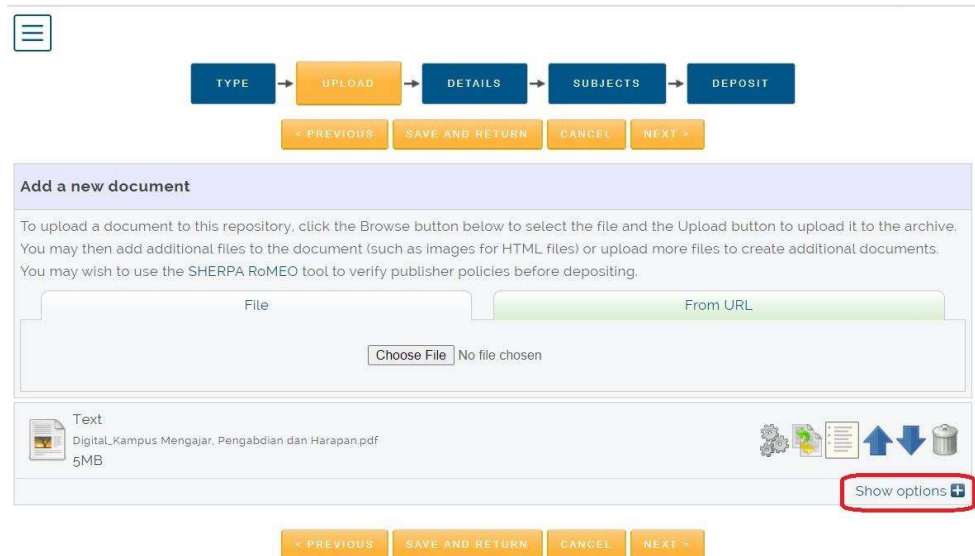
TYPE → UPLOAD → DETAILS → SUBJECTS → DEPOSIT

< PREVIOUS SAVE AND RETURN CANCEL NEXT >

Add a new document

To upload a document to this repository, click the Browse button below to select the file and the Upload button to upload it to the archive. You may then add additional files to the document (such as images for HTML files) or upload more files to create additional documents. You may wish to use the SHERPA RoMEO tool to verify publisher policies before depositing.

File

From URL

Choose File No file chosen

Text
Digital_Kampus Mengajar, Pengabdian dan Harapan.pdf
5MB

Show options

< PREVIOUS SAVE AND RETURN CANCEL NEXT >